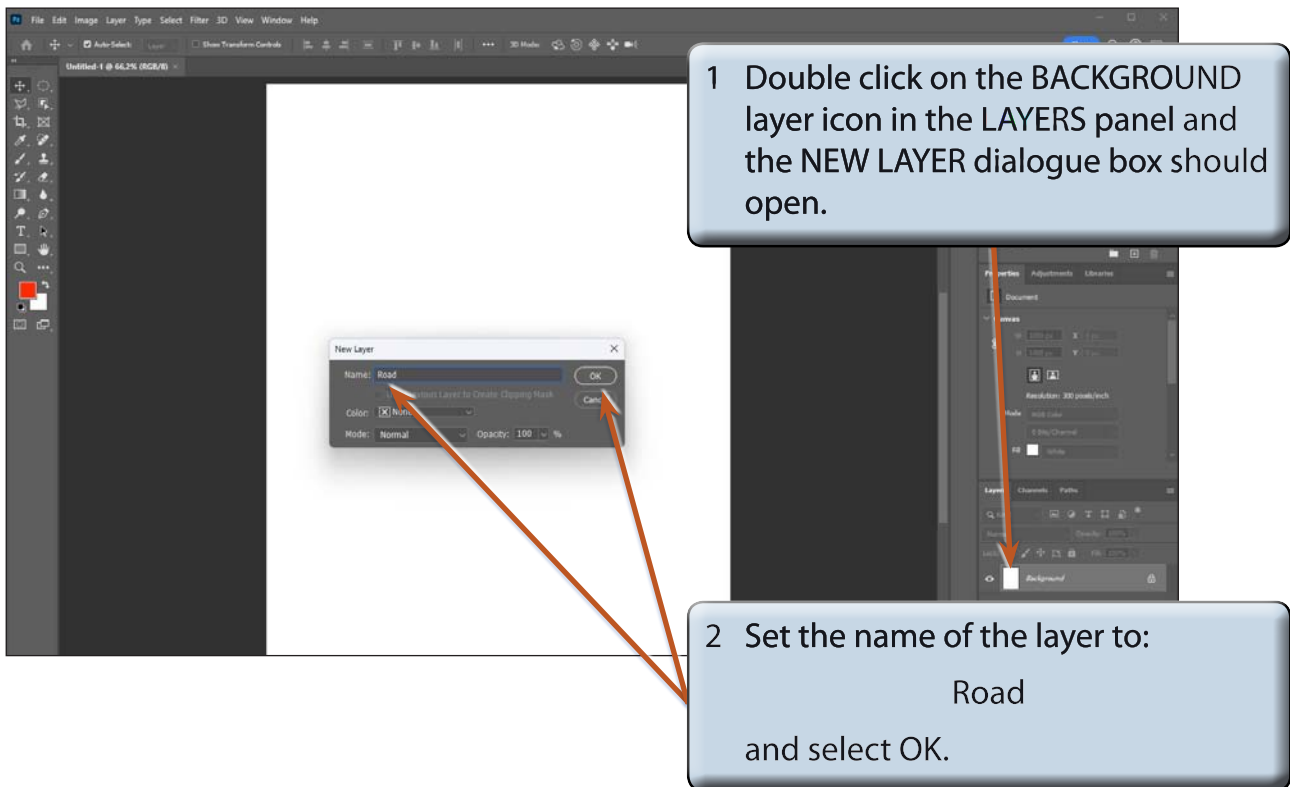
Ps File Edit Image Layer Type Select Filter 3D View Window Help

Auto-Select: Layer Show Transform Controls 3D Mode:

Untitled-1 @ 66.2% (RGB/8)

1 Double click on the BACKGROUND layer icon in the LAYERS panel and the NEW LAYER dialogue box should open.

Properties Adjustments Libraries

Document

Canvas

Resolution: 300 pixels/inch

Mode RGB Color

8 Bits/Channel

Fill White

Layers Channels Paths

Background

New Layer

Name: Road

OK

Cancel

Use Previous Layer to Create Clipping Mask

Color: None

Mode: Normal Opacity: 100 %

2 Set the name of the layer to:

Road

and select OK.